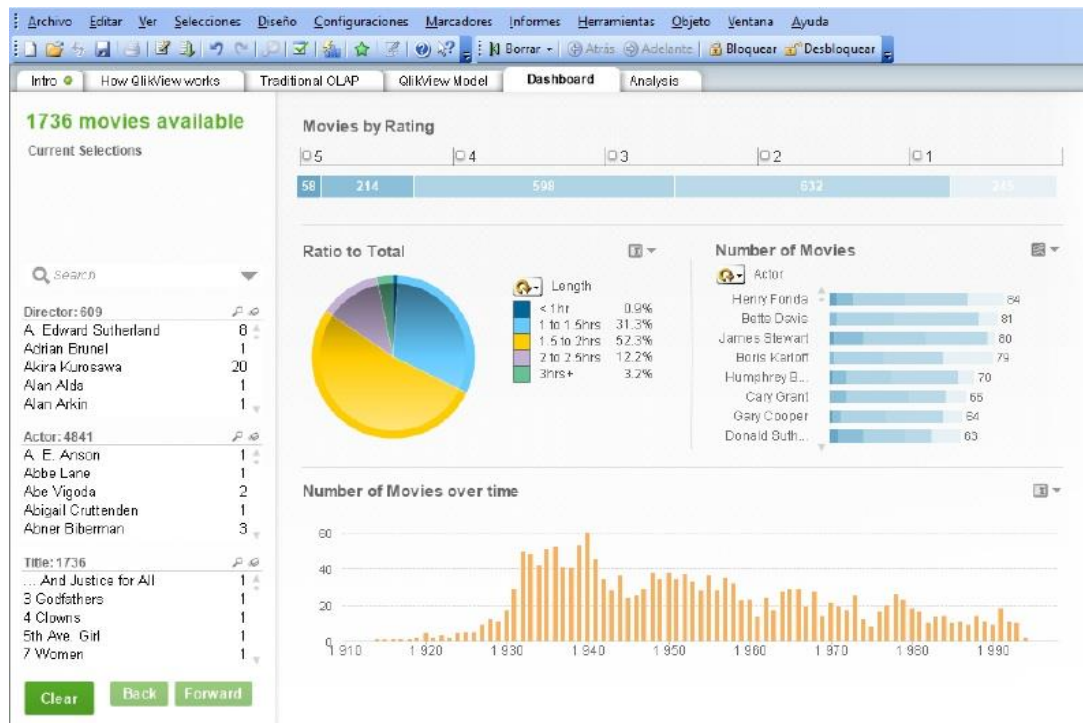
Archivo Editar Ver Selecciones Diseño Configuraciones Marcadores Informes Herramientas Objeto Ventana Ayuda

Borrar Atrás Adelante Bloquear Desbloquear

Intro | How QlikView works | Traditional OLAP | QlikView Model | Dashboard | Analysis

1736 movies available

Current Selections

Search

Director: 609

| | |
|---|---|
| A. Edward Sutherland | 8 |
| Adrian Brunel | 1 |
| Akira Kurosawa | 20 |
| Alan Alda | 1 |
| Alan Arkin | 1 |

Actor: 4841

| | |
|---|---|
| A. E. Anson | 1 |
| Abbe Lane | 1 |
| Abe Vigoda | 2 |
| Abigail Cruttenden | 1 |
| Abner Biberman | 3 |

Title: 1736

| | |
|---|---|
| ... And Justice for All | 1 |
| 3 Godfathers | 1 |
| 4 Clowns | 1 |
| 5th Ave. Girl | 1 |
| 7 Women | 1 |

Clear Back Forward

Movies by Rating

5 4 3 2 1

58 214 598 632 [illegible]

Ratio to Total

Length

| | |
|---|---|
| < 1hr | 0.9% |
| 1 to 1.5hrs | 31.3% |
| 1.5 to 2hrs | 52.3% |
| 2 to 2.5hrs | 12.2% |
| 3hrs+ | 3.2% |

Number of Movies

Actor

| | |
|---|---|
| Henry Fonda | 84 |
| Bette Davis | 81 |
| James Stewart | 80 |
| Boris Karloff | 79 |
| Humphrey B... | 70 |
| Cary Grant | 66 |
| Gary Cooper | 64 |
| Donald Suth... | 63 |

Number of Movies over time

60
40
20
0

1910 1920 1930 1940 1950 1960 1970 1980 1990